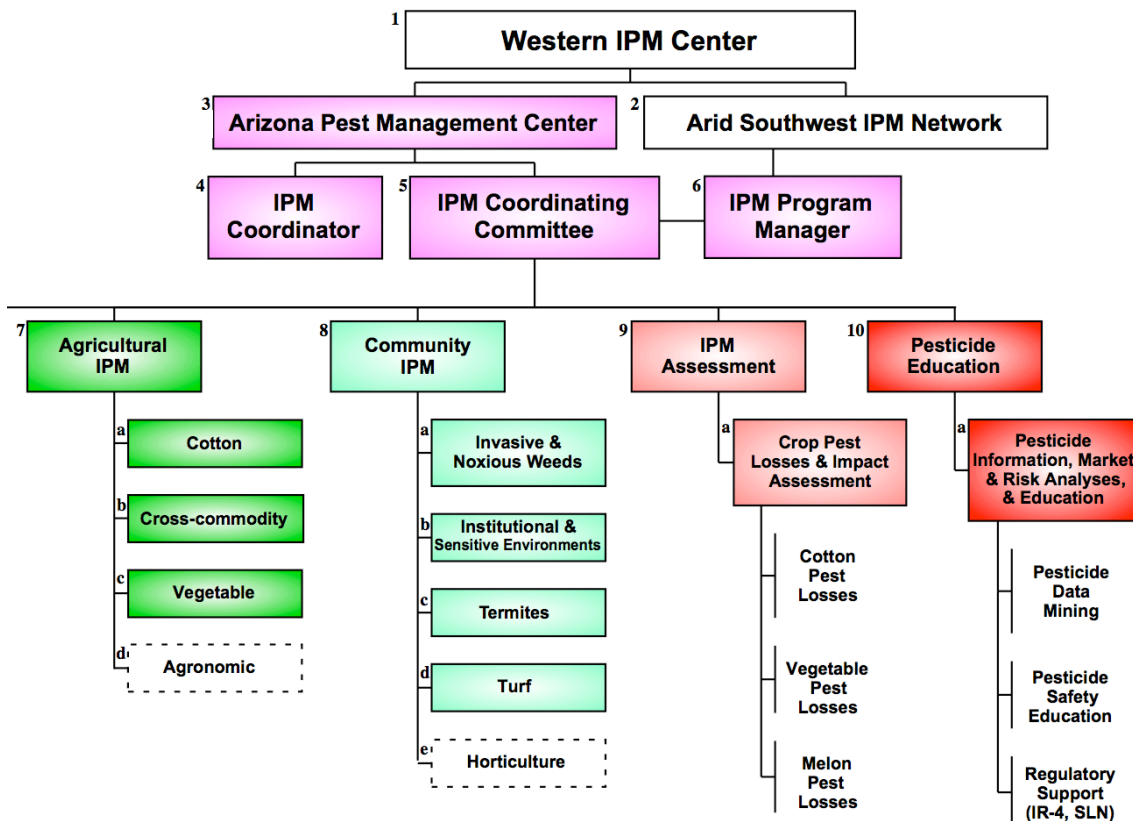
1 Western IPM Center

3 Arizona Pest Management Center

2 Arid Southwest IPM Network

4 IPM Coordinator

5 IPM Coordinating Committee

6 IPM Program Manager

7 Agricultural IPM

a Cotton

b Cross-commodity

c Vegetable

d Agronomic

8 Community IPM

a Invasive & Noxious Weeds

b Institutional & Sensitive Environments

c Termites

d Turf

e Horticulture

9 IPM Assessment

a Crop Pest Losses & Impact Assessment

Cotton Pest Losses

Vegetable Pest Losses

Melon Pest Losses

10 Pesticide Education

a Pesticide Information, Market & Risk Analyses, & Education

Pesticide Data Mining

Pesticide Safety Education

Regulatory Support (IR-4, SLN)